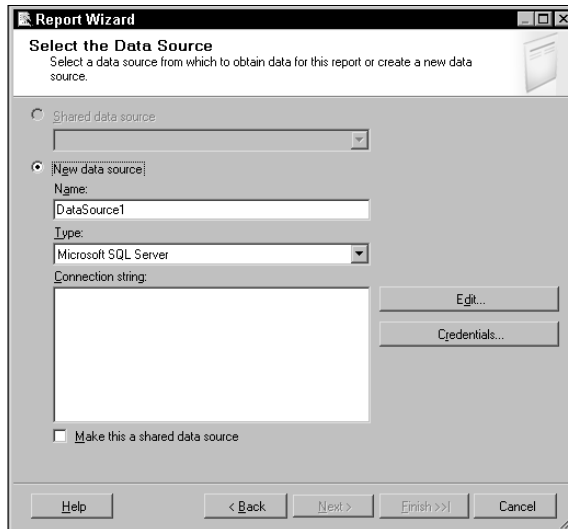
Report Wizard

Select the Data Source
Select a data source from which to obtain data for this report or create a new data source.

Shared data source

New data source

Name:

DataSource1

Type:

Microsoft SQL Server

Connection string:

Edit...

Credentials...

Make this a shared data source

Help

< Back

Next >

Finish >>|

Cancel